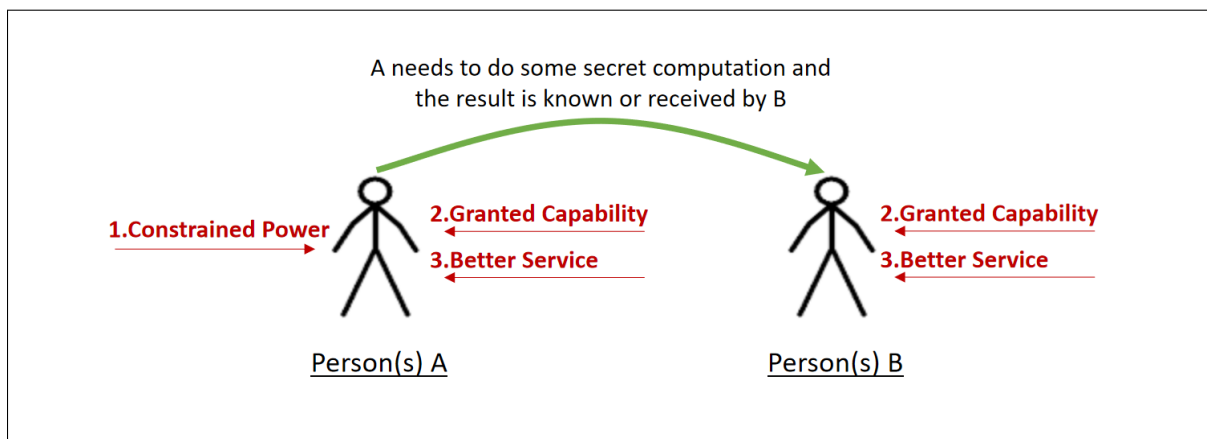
A needs to do some secret computation and the result is known or received by B

1.Constrained Power

2.Granted Capability

3.Better Service

2.Granted Capability

3.Better Service

Person(s) A

Person(s) B